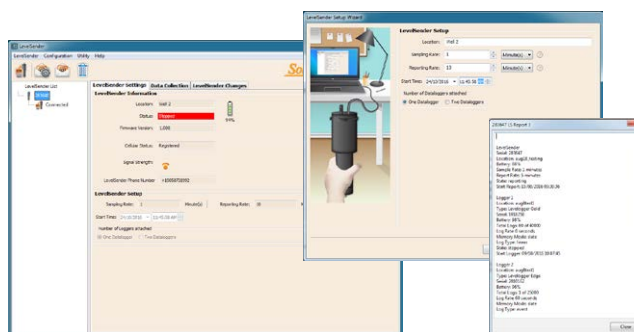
LevelSender
LevelSender Configuration Utility Help
LevelSender List
Connected
LevelSender Settings Data Collection LevelSender Changes
LevelSender Information
Location: Well 2
Status: Stopped
99%
Firmware Version: 1.000
Cellular Status: Registered
Signal Strength:
LevelSender Phone Number: +16508758393
LevelSender Setup
Sampling Rate: 1 Minute(s)
Reporting Rate: 10
Start Time: 24/10/2016
Number of Loggers attached
One Datalogger Two Dataloggers

LevelSender Setup Wizard
LevelSender Setup
Location: Well 2
Sampling Rate: 1 Minute(s)
Reporting Rate: 10 Minute(s)
Start Time: 24/10/2016 12:45:56
Number of Dataloggers attached
One Datalogger Two Dataloggers

203687 (1 Report)
LevelSender
Serial: 203687
Location: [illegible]
Battery: 99%
Sample Rate: 1 minute
Report Rate: 10 minutes
State: reporting
Start Report: 24/10/2016 12:45:56
Logger 1
Location: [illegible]
Type: Levelogger Gold
Serial: 1032156
Battery: 98%
Time Logs: 44 of 40000
Log Rate: 60 seconds
Memory Mode: slate
Log Type: linear
State: stopped
Start Logger: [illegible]
Logger 2
Location: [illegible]
Type: Levelogger Edge
Serial: 2000152
Battery: 98%
Time Logs: 3 of 25000
Log Rate: 60 seconds
Memory Mode: slate
Log Type: event
Close